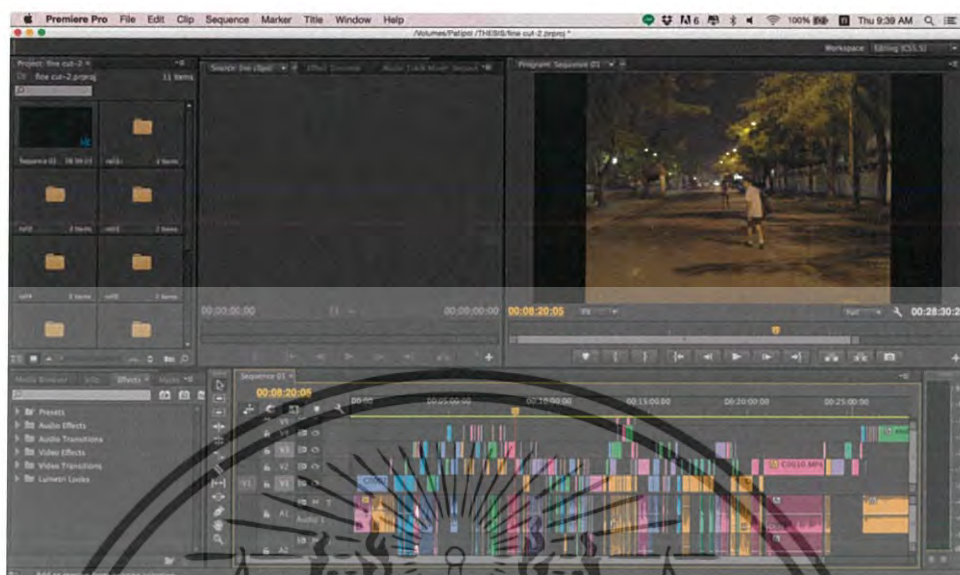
Premiere Pro File Edit Clip Sequence Marker Title Window Help

100% Thu 9:39 AM

/Volumes/Patipol /THESIS/fine cut-2.prproj *

Workspace: Editing (CS5.5)

Project: fine cut-2

fine cut-2.prproj

11 Items

Sequence 01

Program: Sequence 01

00:00:00:00

00:00:00:00

00:08:20:05

Fit

Full

00:28:30:2

Media Browser

Info

Effects

Presets

Audio Effects

Audio Transitions

Video Effects

Video Transitions

Lumetri Looks

Sequence 01

00:08:20:05

00:00

00:05:00:00

00:10:00:00

00:15:00:00

00:20:00:00

00:25:00:00

V3

V2

V1

A1

A2

C0010.MP4

Audio 1